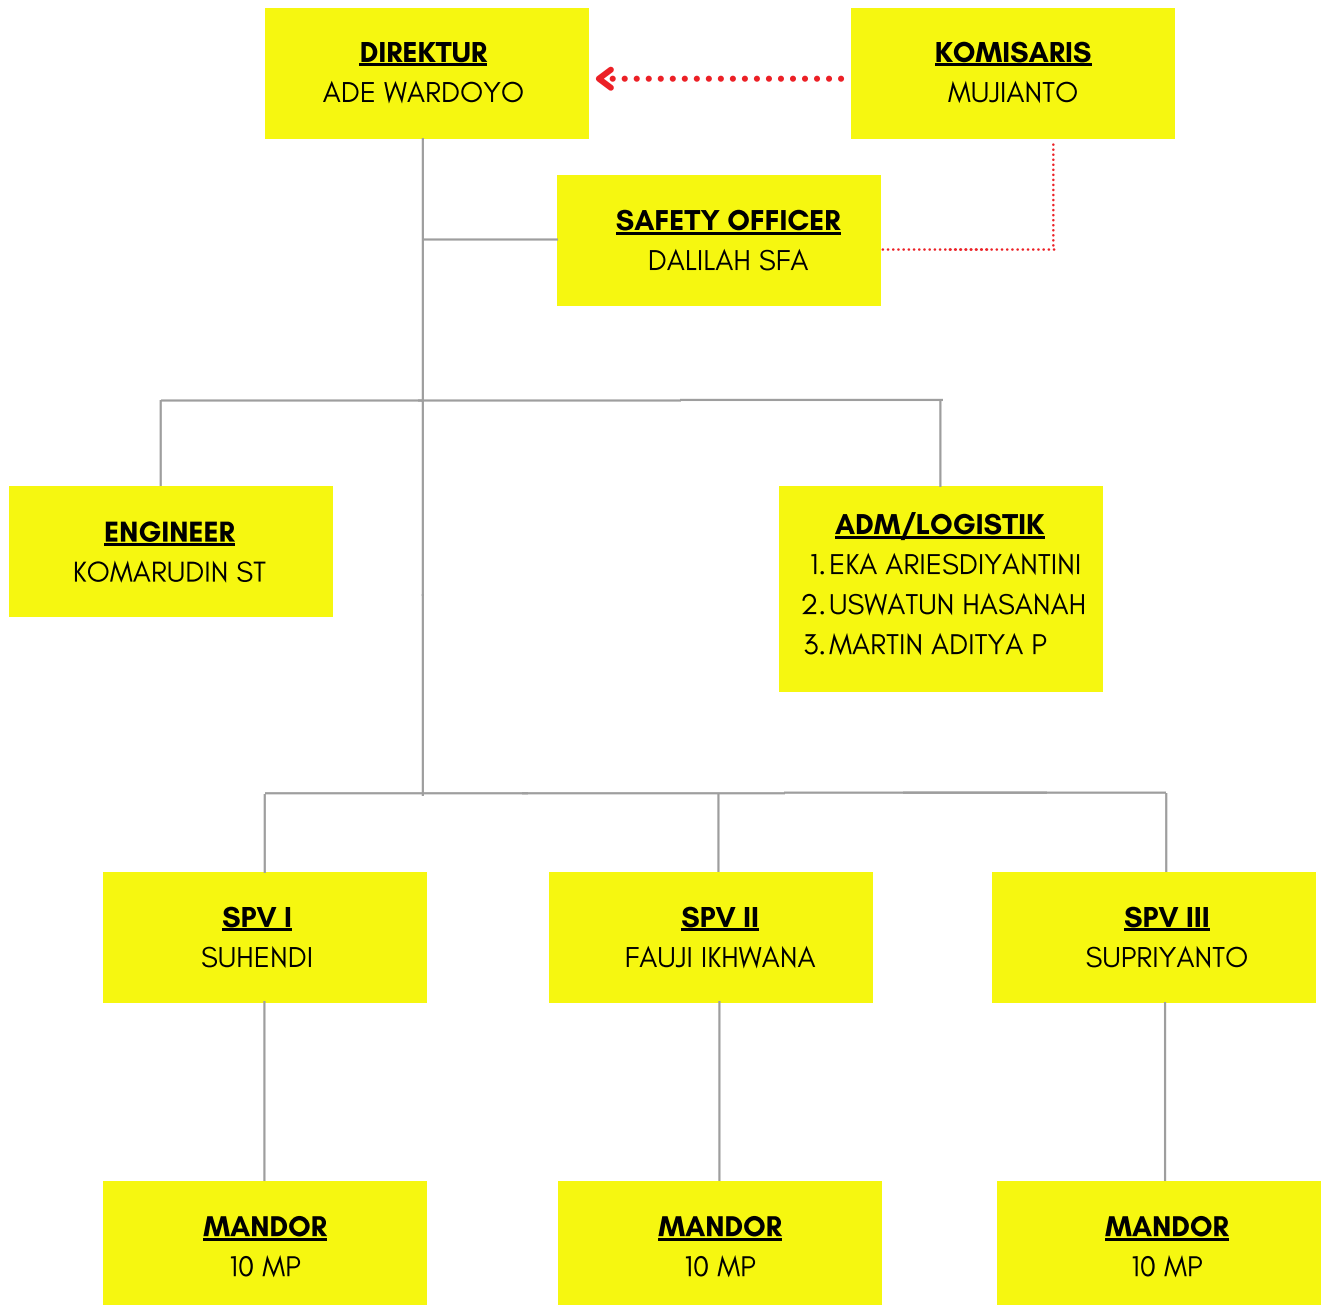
DIREKTUR
ADE WARDOYO

KOMISARIS
MUJIANTO

SAFETY OFFICER
DALILAH SFA

ENGINEER
KOMARUDIN ST

ADM/LOGISTIK
1. EKA ARIESDIYANTINI
2. USWATUN HASANAH
3. MARTIN ADITYA P

SPV I
SUHENDI

SPV II
FAUJI IKHWANA

SPV III
SUPRIYANTO

MANDOR
10 MP

MANDOR
10 MP

MANDOR
10 MP